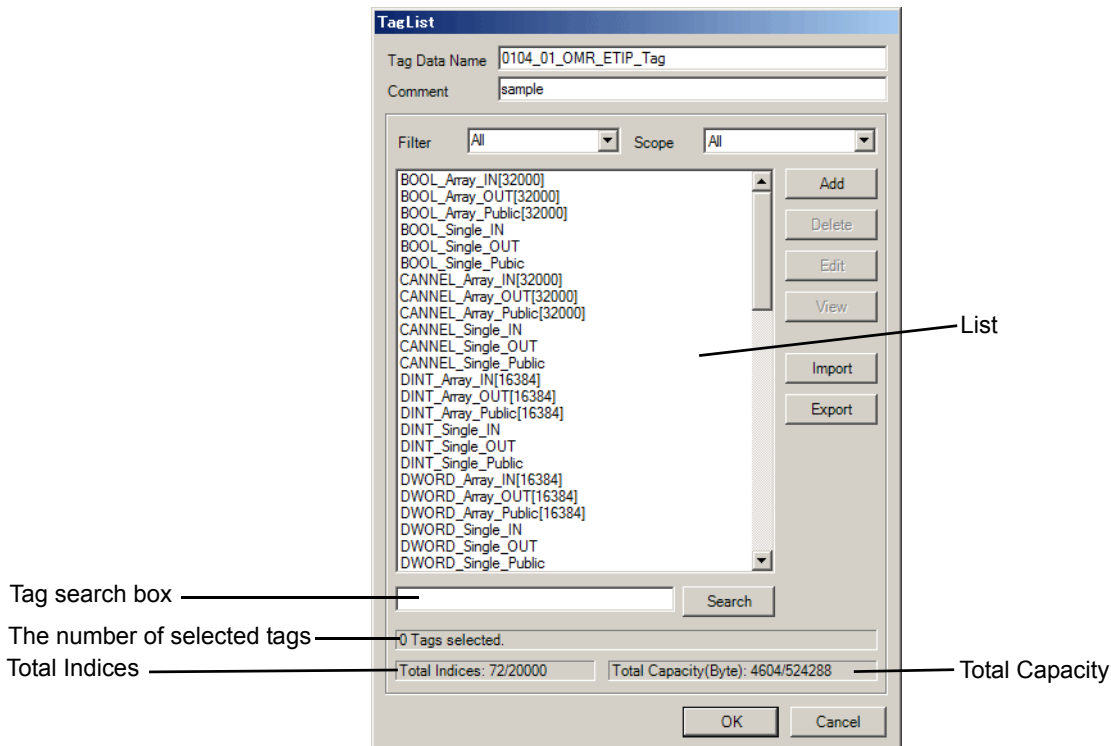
TagList

Tag Data Name 0104_01_OMR_ETIP_Tag

Comment sample

Filter All

Scope All

BOOL_Array_IN[32000]
BOOL_Array_OUT[32000]
BOOL_Array_Public[32000]
BOOL_Single_IN
BOOL_Single_OUT
BOOL_Single_Pubic
CANNEL_Array_IN[32000]
CANNEL_Array_OUT[32000]
CANNEL_Array_Public[32000]
CANNEL_Single_IN
CANNEL_Single_OUT
CANNEL_Single_Public
DINT_Array_IN[16384]
DINT_Array_OUT[16384]
DINT_Array_Public[16384]
DINT_Single_IN
DINT_Single_OUT
DINT_Single_Public
DWORD_Array_IN[16384]
DWORD_Array_OUT[16384]
DWORD_Array_Public[16384]
DWORD_Single_IN
DWORD_Single_OUT
DWORD_Single_Public

Add

Delete

Edit

View

Import

Export

List

Tag search box

Search

The number of selected tags

0 Tags selected.

Total Indices

Total Indices: 72/20000

Total Capacity(Byte): 4604/524288

Total Capacity

OK

Cancel